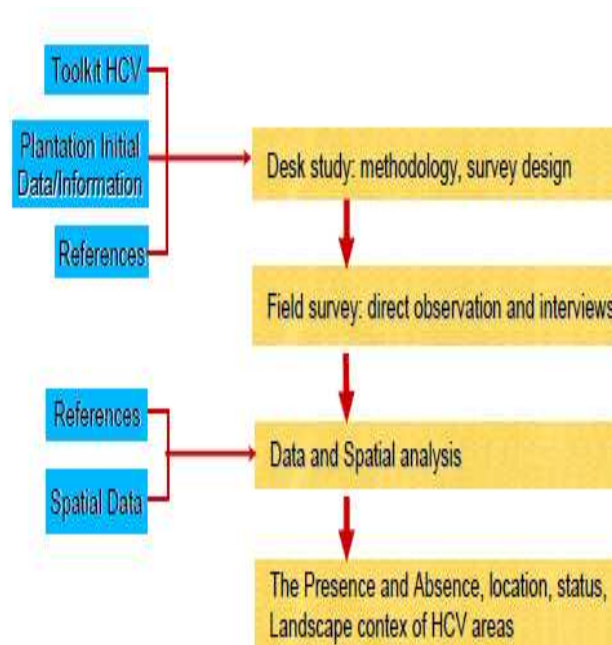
Toolkit HCV

Plantation Initial Data/Information

References

Desk study: methodology, survey design

Field survey: direct observation and interviews

References

Spatial Data

Data and Spatial analysis

The Presence and Absence, location, status, Landscape contex of HCV areas